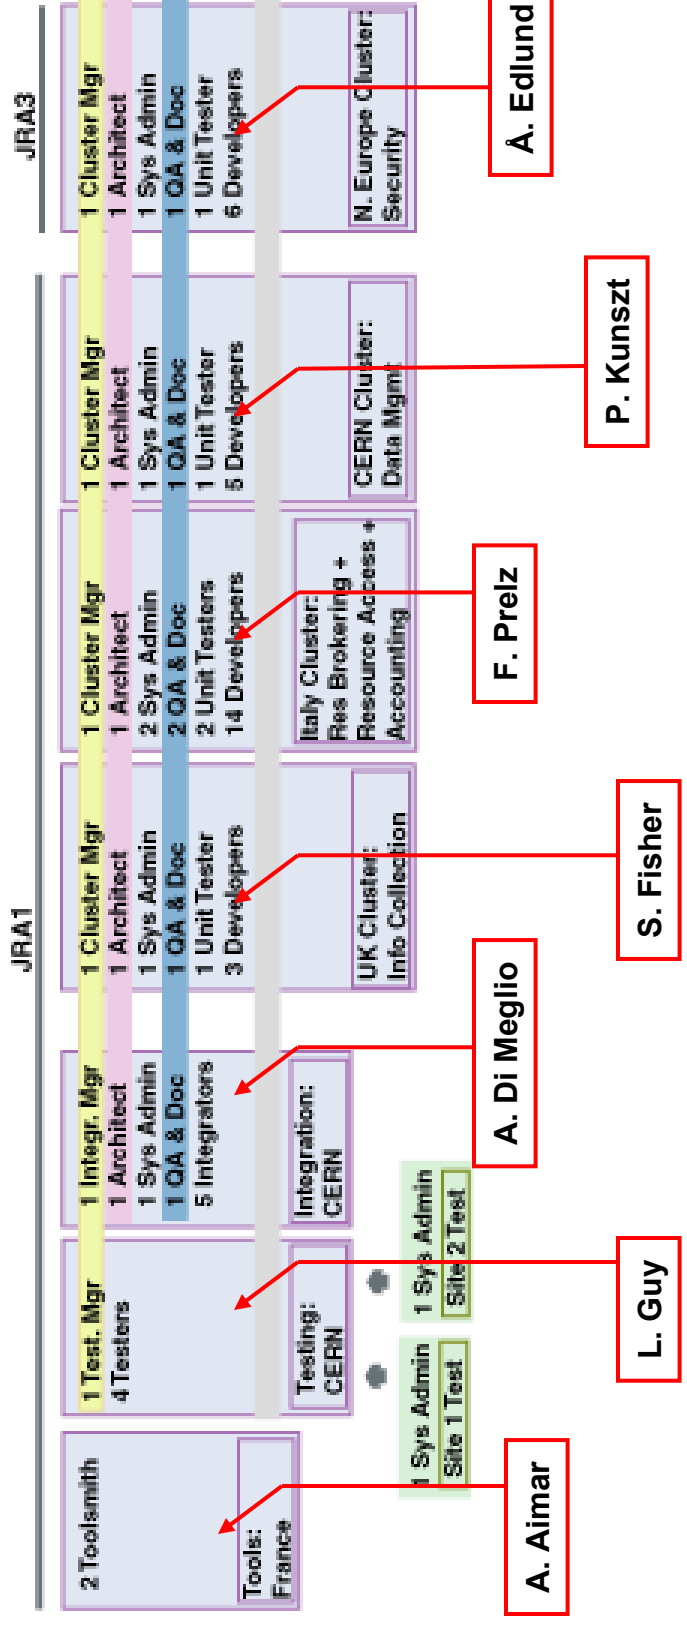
JRA1

JRA3

2 Toolsmith

Tools: France

A. Aimar

1 Test. Mgr
4 Testers

Testing: CERN

L. Guy

1 Sys Admin
Site 1 Test

1 Sys Admin
Site 2 Test

1 Integr. Mgr
1 Architect
1 Sys Admin
1 QA & Doc
5 Integrators

Integration: CERN

A. Di Meglio

1 Cluster Mgr
1 Architect
1 Sys Admin
1 QA & Doc
1 Unit Tester
3 Developers

UK Cluster: Info Collection

S. Fisher

1 Cluster Mgr
1 Architect
2 Sys Admin
2 QA & Doc
2 Unit Testers
14 Developers

Italy Cluster: Res Brokering + Resource Access + Accounting

F. Prelz

1 Cluster Mgr
1 Architect
1 Sys Admin
1 QA & Doc
1 Unit Tester
5 Developers

CERN Cluster: Data Mgmt

P. Kunszt

1 Cluster Mgr
1 Architect
1 Sys Admin
1 QA & Doc
1 Unit Tester
6 Developers

N. Europe Cluster: Security

Å. Edlund